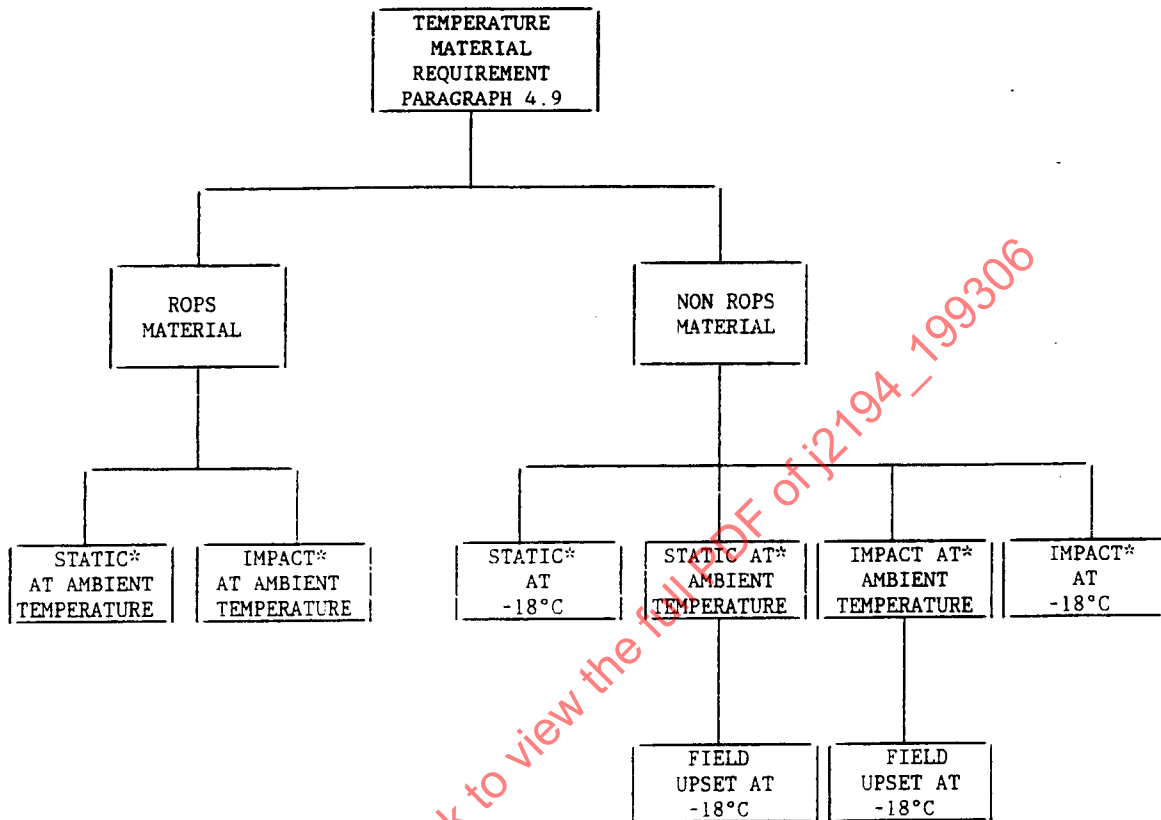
TEMPERATURE MATERIAL REQUIREMENT PARAGRAPH 4.9

ROPS MATERIAL

NON ROPS MATERIAL

STATIC* AT AMBIENT TEMPERATURE

IMPACT* AT AMBIENT TEMPERATURE

STATIC* AT -18°C

STATIC AT* AMBIENT TEMPERATURE

IMPACT AT* AMBIENT TEMPERATURE

IMPACT* AT -18°C

FIELD UPSET AT -18°C

FIELD UPSET AT -18°C

k to view the full PDF of j2194_199306